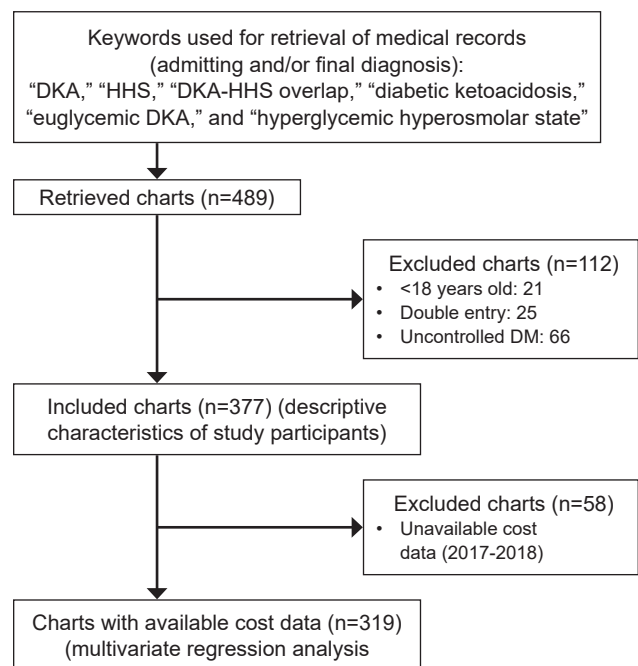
Keywords used for retrieval of medical records (admitting and/or final diagnosis): "DKA," "HHS," "DKA-HHS overlap," "diabetic ketoacidosis," "euglycemic DKA," and "hyperglycemic hyperosmolar state"

Retrieved charts (n=489)

Excluded charts (n=112)
• <18 years old: 21
• Double entry: 25
• Uncontrolled DM: 66

Included charts (n=377) (descriptive characteristics of study participants)

Excluded charts (n=58)
• Unavailable cost data (2017-2018)

Charts with available cost data (n=319) (multivariate regression analysis